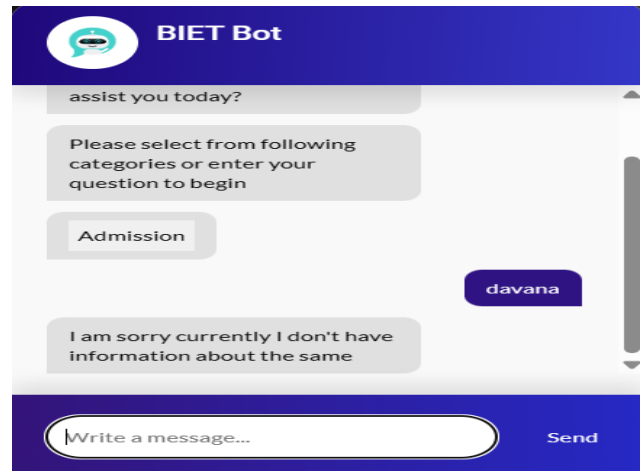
BIET Bot

assist you today?

Please select from following categories or enter your question to begin

Admission

davana

I am sorry currently I don't have information about the same

Write a message...

Send